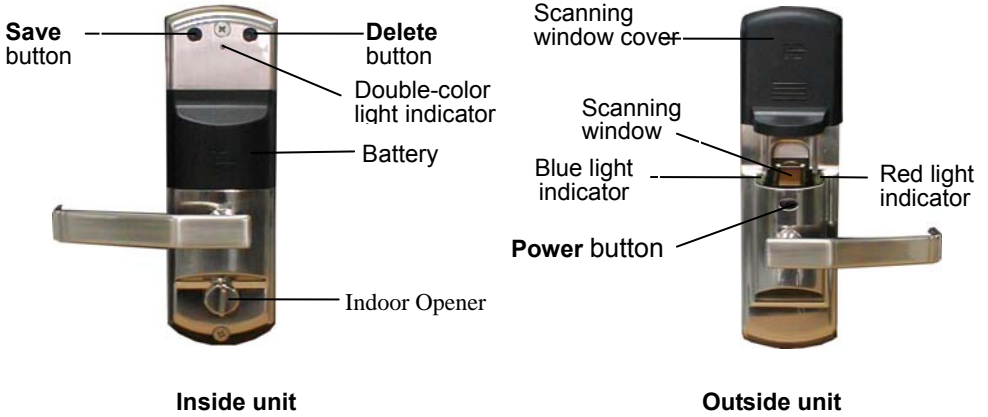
**Save** button

**Delete** button

Double-color light indicator

Battery

Indoor Opener

**Inside unit**

Scanning window cover

Scanning window

Blue light indicator

Red light indicator

**Power** button

**Outside unit**